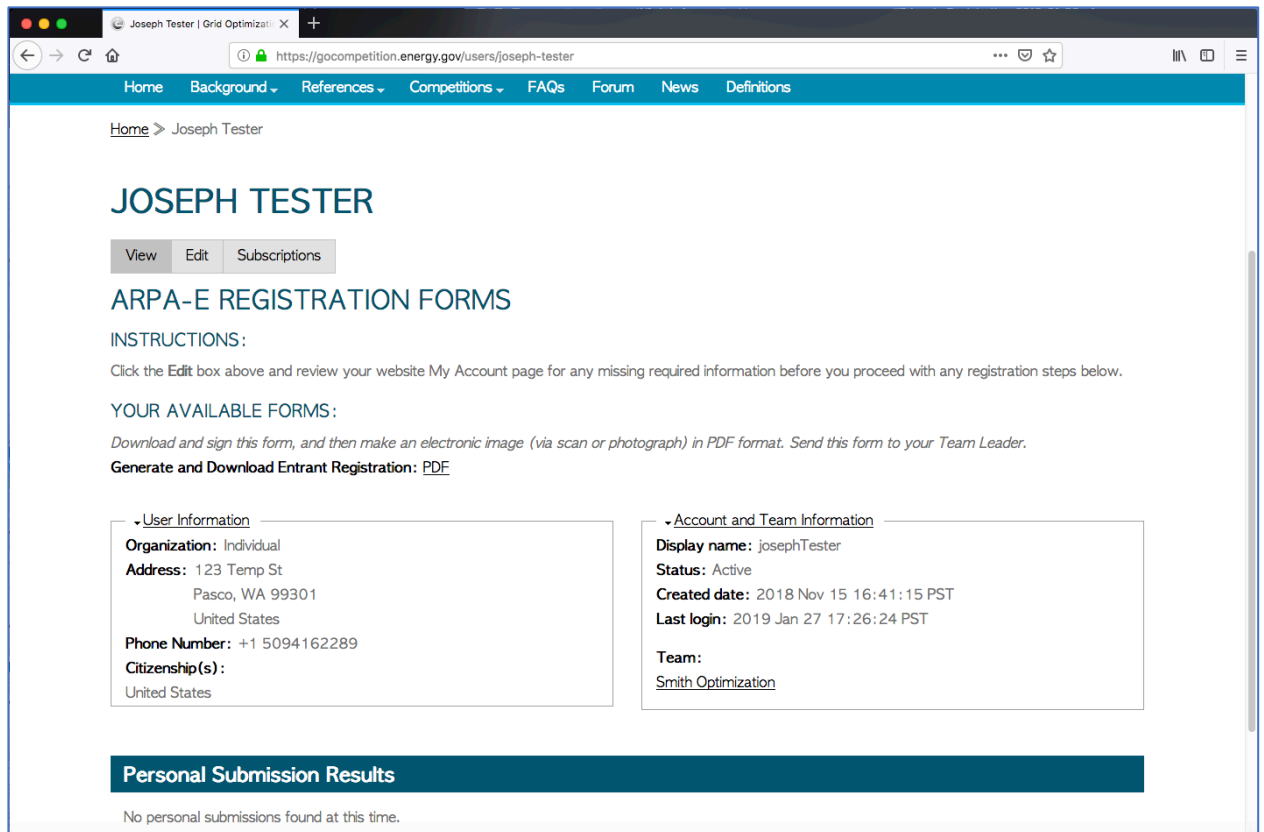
Joseph Tester | Grid Optimizatio

https://gocompetition.energy.gov/users/joseph-tester

Home Background References Competitions FAQs Forum News Definitions

Home > Joseph Tester

JOSEPH TESTER

View Edit Subscriptions

ARPA-E REGISTRATION FORMS

INSTRUCTIONS:

Click the **Edit** box above and review your website My Account page for any missing required information before you proceed with any registration steps below.

YOUR AVAILABLE FORMS:

*Download and sign this form, and then make an electronic image (via scan or photograph) in PDF format. Send this form to your Team Leader.*

**Generate and Download Entrant Registration:** PDF

User Information

**Organization:** Individual
**Address:** 123 Temp St
Pasco, WA 99301
United States
**Phone Number:** +1 5094162289
**Citizenship(s):**
United States

Account and Team Information

**Display name:** josephTester
**Status:** Active
**Created date:** 2018 Nov 15 16:41:15 PST
**Last login:** 2019 Jan 27 17:26:24 PST

**Team:**
Smith Optimization

Personal Submission Results

No personal submissions found at this time.